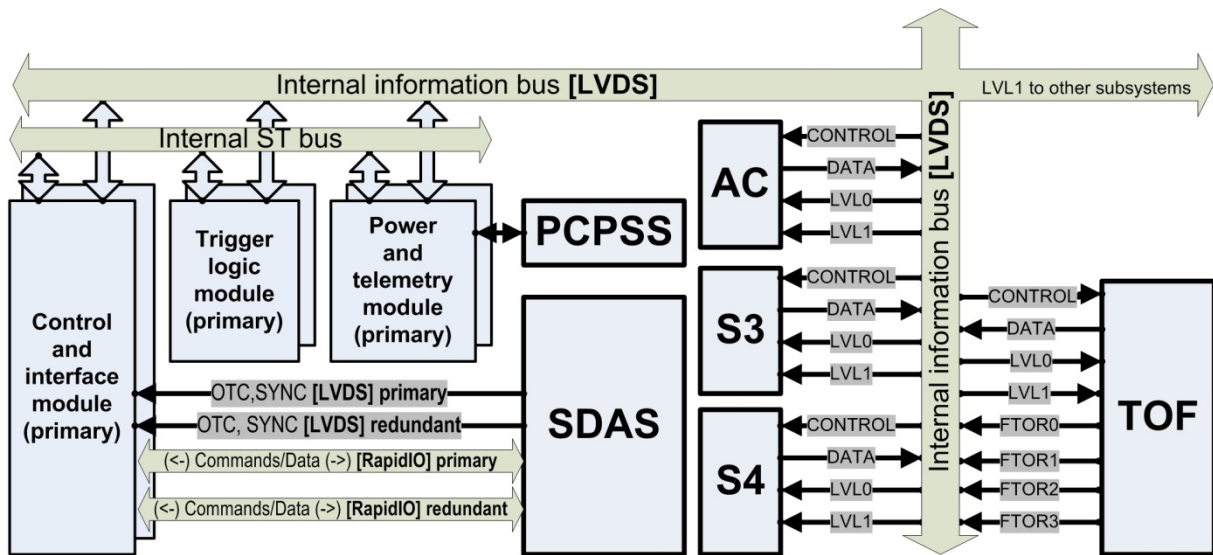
Internal information bus **[LVDS]**

LVL1 to other subsystems

Internal ST bus

Internal information bus **[LVDS]**

**Trigger logic module (primary)**

**Power and telemetry module (primary)**

**PCPSS**

**Control and interface module (primary)**

**SDAS**

**AC**

CONTROL
DATA
LVL0
LVL1

**S3**

CONTROL
DATA
LVL0
LVL1

**S4**

CONTROL
DATA
LVL0
LVL1

CONTROL
DATA
LVL0
LVL1
FTOR0
FTOR1
FTOR2
FTOR3

**TOF**

OTC,SYNC **[LVDS] primary**

OTC, SYNC **[LVDS] redundant**

(<-) Commands/Data (->) **[RapidIO] primary**

(<-) Commands/Data (->) **[RapidIO] redundant**